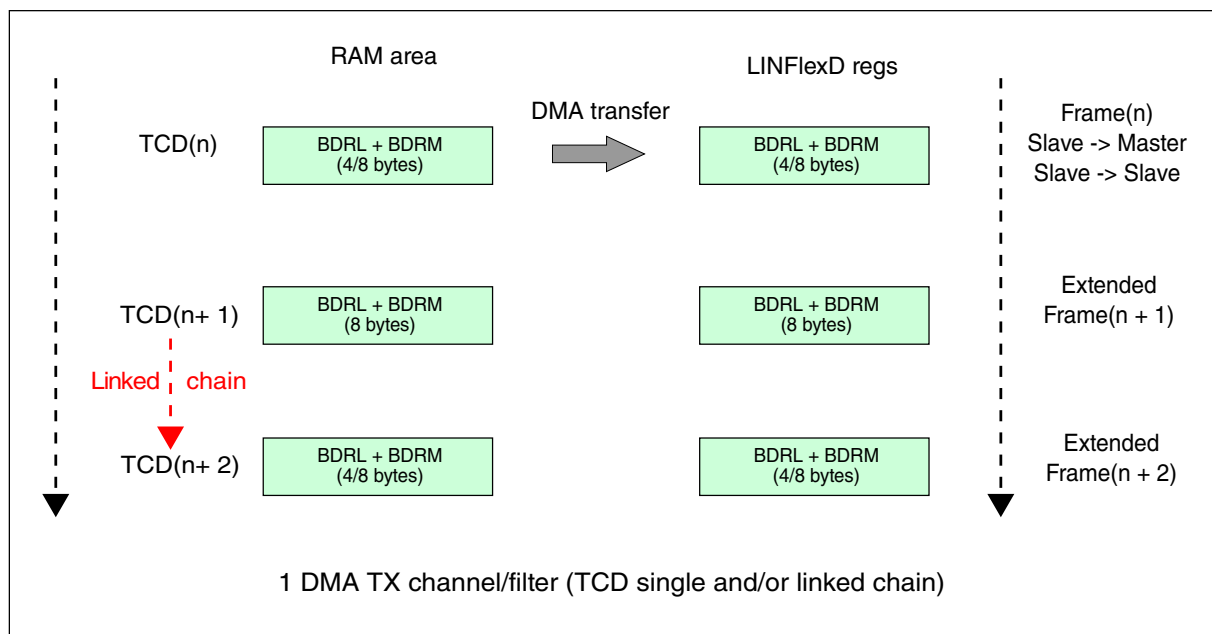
RAM area

LINFlexD regs

DMA transfer

TCD(n)

BDRL + BDRM
(4/8 bytes)

BDRL + BDRM
(4/8 bytes)

Frame(n)
Slave -> Master
Slave -> Slave

TCD(n+ 1)

BDRL + BDRM
(8 bytes)

BDRL + BDRM
(8 bytes)

Extended
Frame(n + 1)

Linked chain

TCD(n+ 2)

BDRL + BDRM
(4/8 bytes)

BDRL + BDRM
(4/8 bytes)

Extended
Frame(n + 2)

1 DMA TX channel/filter (TCD single and/or linked chain)